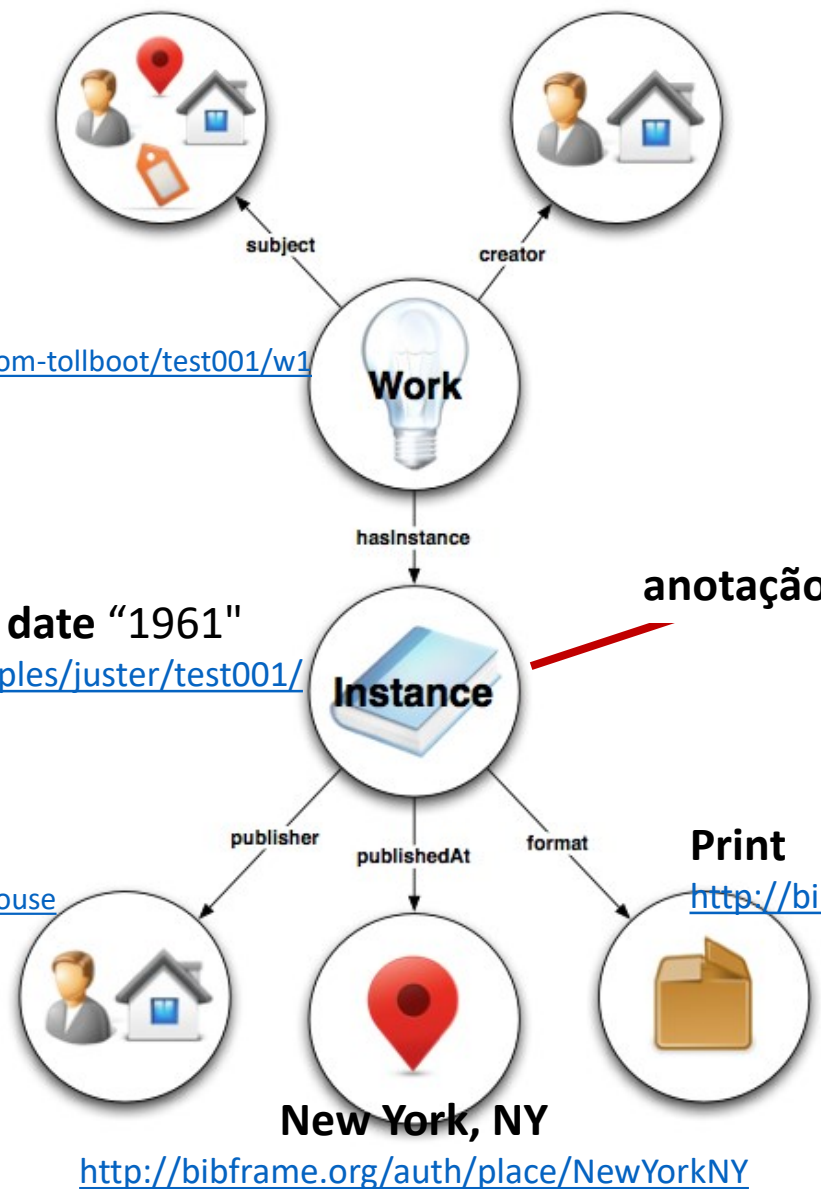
subject

creator

om-tollboot/test001/w1

Work

hasInstance

anotaçã

date "1961"

ples/juster/test001/

Instance

publisher

publishedAt

format

Print

http://bi

ouse

New York, NY

http://bibframe.org/auth/place/NewYorkNY